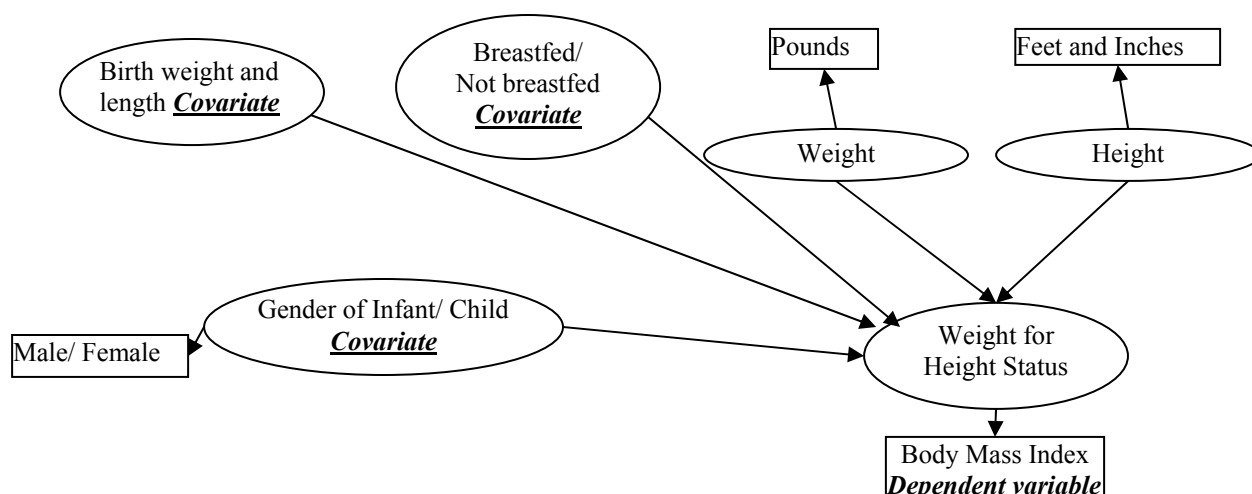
Birth weight and length *Covariate*

Breastfed/ Not breastfed *Covariate*

Pounds

Feet and Inches

Weight

Height

Gender of Infant/ Child *Covariate*

Male/ Female

Weight for Height Status

Body Mass Index *Dependent variable*